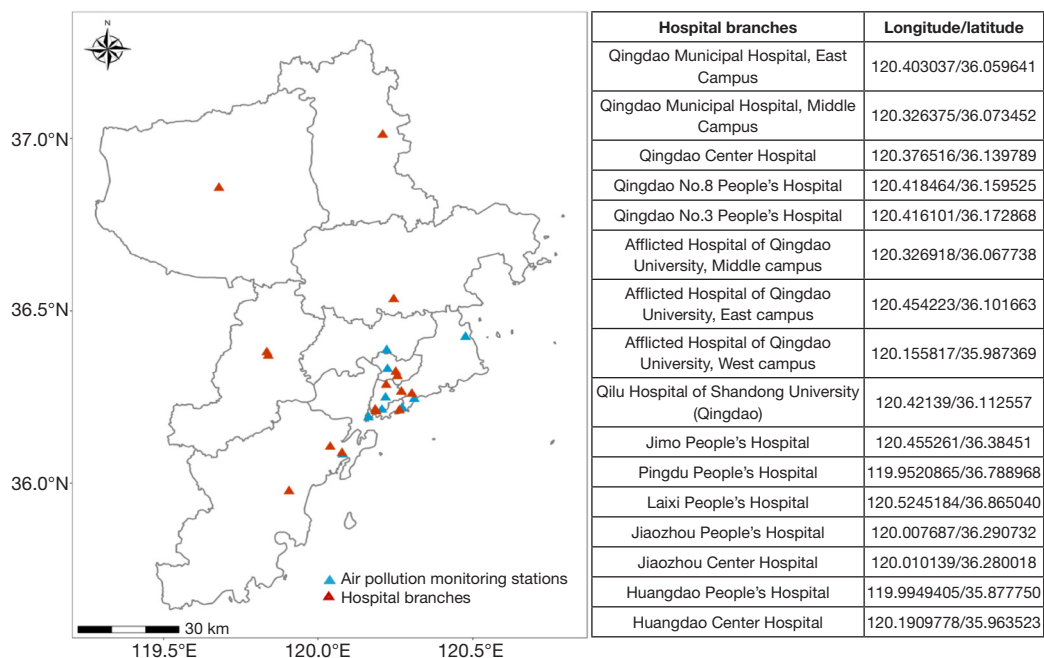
N

37.0°N

36.5°N

36.0°N

Air pollution monitoring stations
Hospital branches

30 km

119.5°E 120.0°E 120.5°E

| Hospital branches | Longitude/latitude |
|---|---|
| Qingdao Municipal Hospital, East Campus | 120.403037/36.059641 |
| Qingdao Municipal Hospital, Middle Campus | 120.326375/36.073452 |
| Qingdao Center Hospital | 120.376516/36.139789 |
| Qingdao No.8 People's Hospital | 120.418464/36.159525 |
| Qingdao No.3 People's Hospital | 120.416101/36.172868 |
| Afflicted Hospital of Qingdao University, Middle campus | 120.326918/36.067738 |
| Afflicted Hospital of Qingdao University, East campus | 120.454223/36.101663 |
| Afflicted Hospital of Qingdao University, West campus | 120.155817/35.987369 |
| Qilu Hospital of Shandong University (Qingdao) | 120.42139/36.112557 |
| Jimo People's Hospital | 120.455261/36.38451 |
| Pingdu People's Hospital | 119.9520865/36.788968 |
| Laixi People's Hospital | 120.5245184/36.865040 |
| Jiaozhou People's Hospital | 120.007687/36.290732 |
| Jiaozhou Center Hospital | 120.010139/36.280018 |
| Huangdao People's Hospital | 119.9949405/35.877750 |
| Huangdao Center Hospital | 120.1909778/35.963523 |